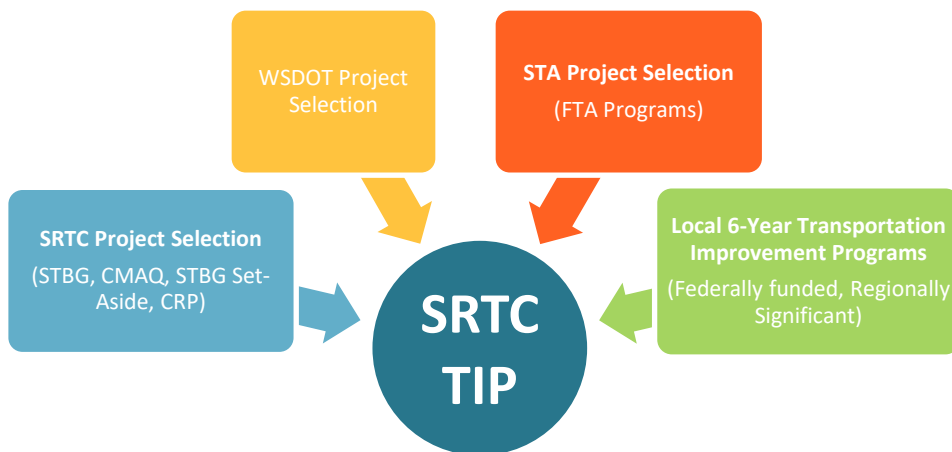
WSDOT Project Selection

STA Project Selection

(FTA Programs)

SRTC Project Selection

(STBG, CMAQ, STBG Set-Aside, CRP)

Local 6-Year Transportation Improvement Programs

(Federally funded, Regionally Significant)

SRTC TIP